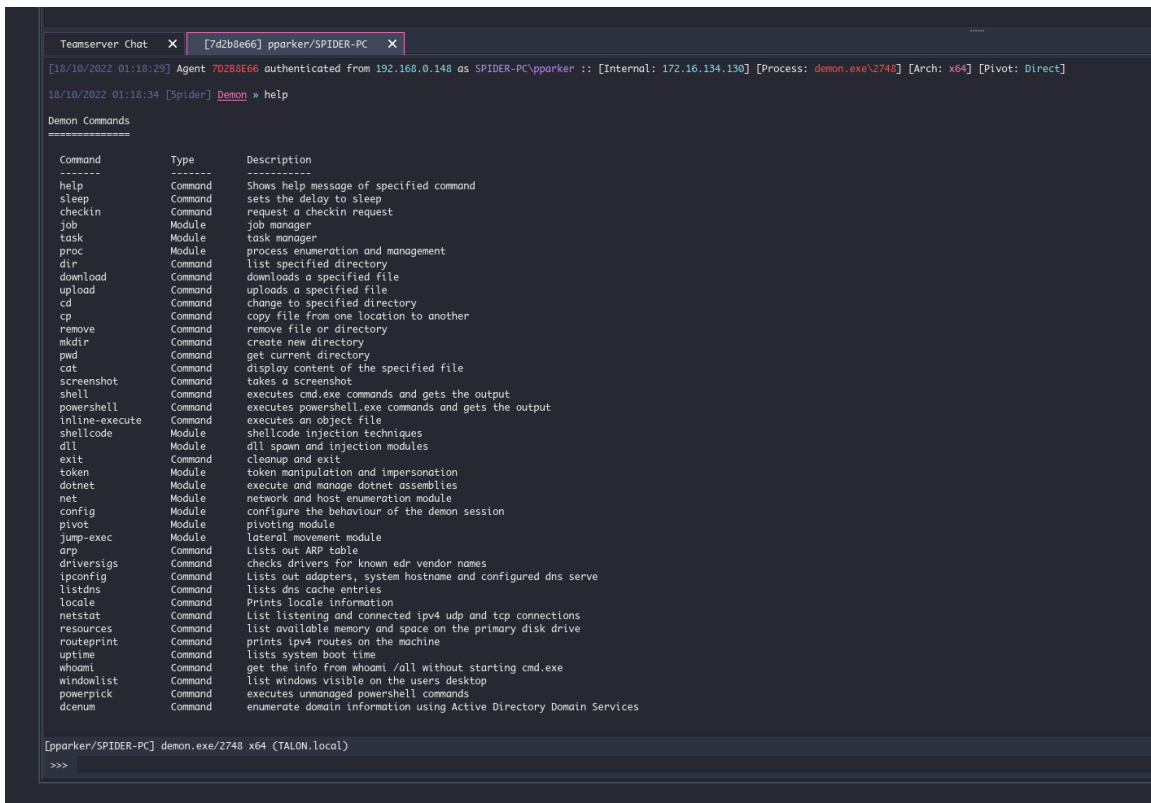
Teamserver Chat ✕ [7d2b8e66] pparker/SPIDER-PC ✕

[18/10/2022 01:18:29] Agent 7D2B8E66 authenticated from 192.168.0.148 as SPIDER-PC\pparker :: [Internal: 172.16.134.130] [Process: demon.exe\2748] [Arch: x64] [Pivot: Direct]

18/10/2022 01:18:34 [5pider] Demon » help

Demon Commands
==============

| Command | Type | Description |
|---|---|---|
| help | Command | Shows help message of specified command |
| sleep | Command | sets the delay to sleep |
| checkin | Command | request a checkin request |
| job | Module | job manager |
| task | Module | task manager |
| proc | Module | process enumeration and management |
| dir | Command | list specified directory |
| download | Command | downloads a specified file |
| upload | Command | uploads a specified file |
| cd | Command | change to specified directory |
| cp | Command | copy file from one location to another |
| remove | Command | remove file or directory |
| mkdir | Command | create new directory |
| pwd | Command | get current directory |
| cat | Command | display content of the specified file |
| screenshot | Command | takes a screenshot |
| shell | Command | executes cmd.exe commands and gets the output |
| powershell | Command | executes powershell.exe commands and gets the output |
| inline-execute | Command | executes an object file |
| shellcode | Module | shellcode injection techniques |
| dll | Module | dll spawn and injection modules |
| exit | Command | cleanup and exit |
| token | Module | token manipulation and impersonation |
| dotnet | Module | execute and manage dotnet assemblies |
| net | Module | network and host enumeration module |
| config | Module | configure the behaviour of the demon session |
| pivot | Module | pivoting module |
| jump-exec | Module | lateral movement module |
| arp | Command | Lists out ARP table |
| driversigs | Command | checks drivers for known edr vendor names |
| ipconfig | Command | Lists out adapters, system hostname and configured dns serve |
| listdns | Command | lists dns cache entries |
| locale | Command | Prints locale information |
| netstat | Command | List listening and connected ipv4 udp and tcp connections |
| resources | Command | list available memory and space on the primary disk drive |
| routeprint | Command | prints ipv4 routes on the machine |
| uptime | Command | lists system boot time |
| whoami | Command | get the info from whoami /all without starting cmd.exe |
| windowlist | Command | list windows visible on the users desktop |
| powerpick | Command | executes unmanaged powershell commands |
| dcenum | Command | enumerate domain information using Active Directory Domain Services |

[pparker/SPIDER-PC] demon.exe/2748 x64 (TALON.local)
>>>